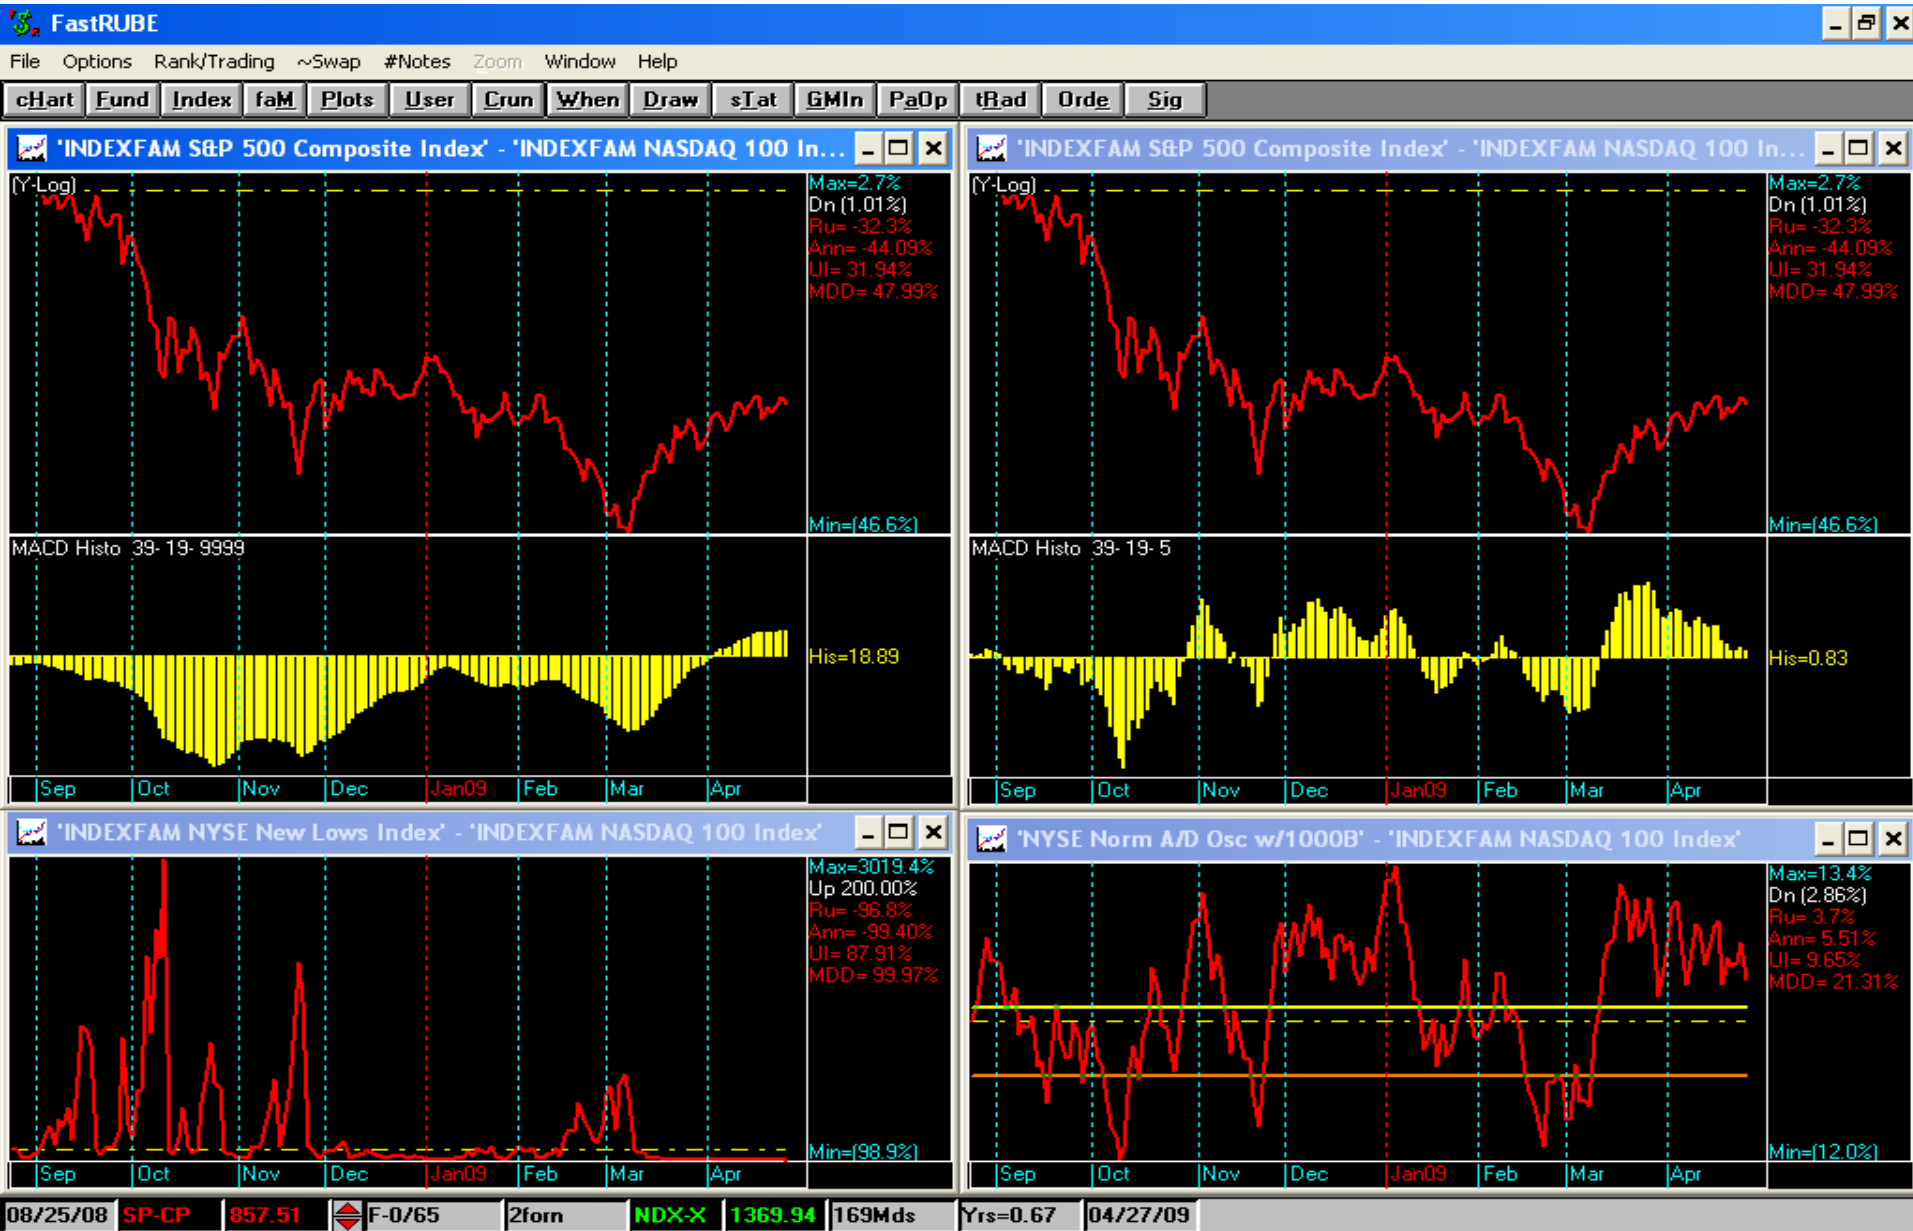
FastRUBE

File Options Rank/Trading ~Swap #Notes Zoom Window Help

cHart Fund Index faM Plots User Crun When Draw sTat GMIn PaOp tRad Orde Sig

'INDEXFAM S&P 500 Composite Index' - 'INDEXFAM NASDAQ 100 In...

(Y-Log)
Max=2.7%
Dn (1.01%)
Ru= -32.3%
Ann= -44.09%
UI= 31.94%
MDD= 47.99%
Min=(46.6%)

MACD Histo 39- 19- 9999
His=18.89

Sep Oct Nov Dec Jan09 Feb Mar Apr

'INDEXFAM S&P 500 Composite Index' - 'INDEXFAM NASDAQ 100 In...

(Y-Log)
Max=2.7%
Dn (1.01%)
Ru= -32.3%
Ann= -44.09%
UI= 31.94%
MDD= 47.99%
Min=(46.6%)

MACD Histo 39- 19- 5
His=0.83

Sep Oct Nov Dec Jan09 Feb Mar Apr

'INDEXFAM NYSE New Lows Index' - 'INDEXFAM NASDAQ 100 Index'

Max=3019.4%
Up 200.00%
Ru= -96.8%
Ann= -99.40%
UI= 87.91%
MDD= 99.97%
Min=(98.9%)

Sep Oct Nov Dec Jan09 Feb Mar Apr

'NYSE Norm A/D Osc w/1000B' - 'INDEXFAM NASDAQ 100 Index'

Max=13.4%
Dn (2.86%)
Ru= 3.7%
Ann= 5.51%
UI= 9.65%
MDD= 21.31%
Min=(12.0%)

Sep Oct Nov Dec Jan09 Feb Mar Apr

08/25/08 SP-CP 857.51 F-0/65 2forn NDX-X 1369.94 169Mds Yrs=0.67 04/27/09